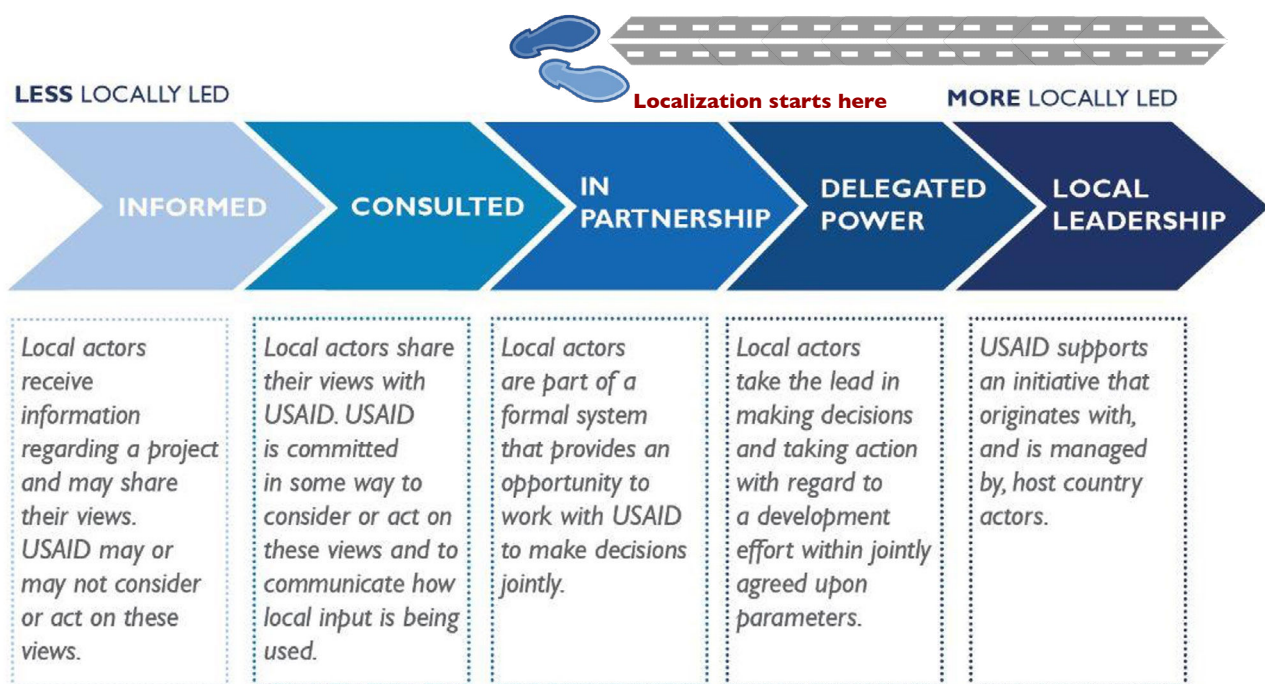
Localization starts here

LESS LOCALLY LED

MORE LOCALLY LED

INFORMED

CONSULTED

IN PARTNERSHIP

DELEGATED POWER

LOCAL LEADERSHIP

Local actors receive information regarding a project and may share their views. USAID may or may not consider or act on these views.

Local actors share their views with USAID. USAID is committed in some way to consider or act on these views and to communicate how local input is being used.

Local actors are part of a formal system that provides an opportunity to work with USAID to make decisions jointly.

Local actors take the lead in making decisions and taking action with regard to a development effort within jointly agreed upon parameters.

USAID supports an initiative that originates with, and is managed by, host country actors.